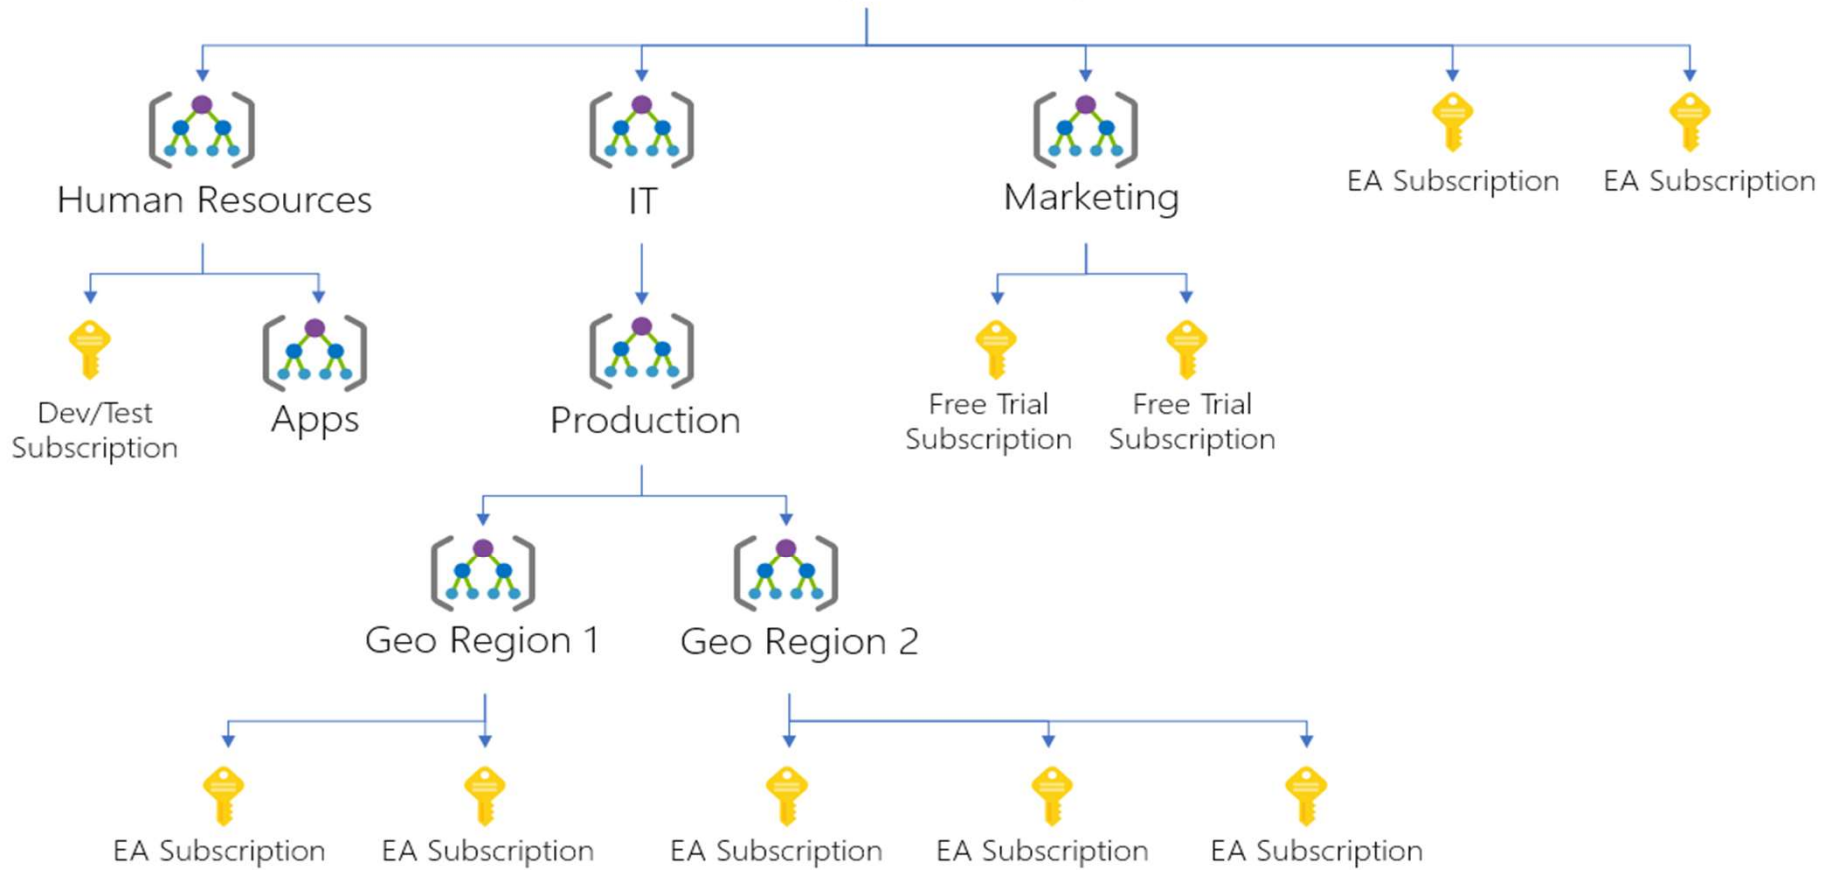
Human Resources

IT

Marketing

EA Subscription

EA Subscription

Dev/Test Subscription

Apps

Production

Free Trial Subscription

Free Trial Subscription

Geo Region 1

Geo Region 2

EA Subscription

EA Subscription

EA Subscription

EA Subscription

EA Subscription